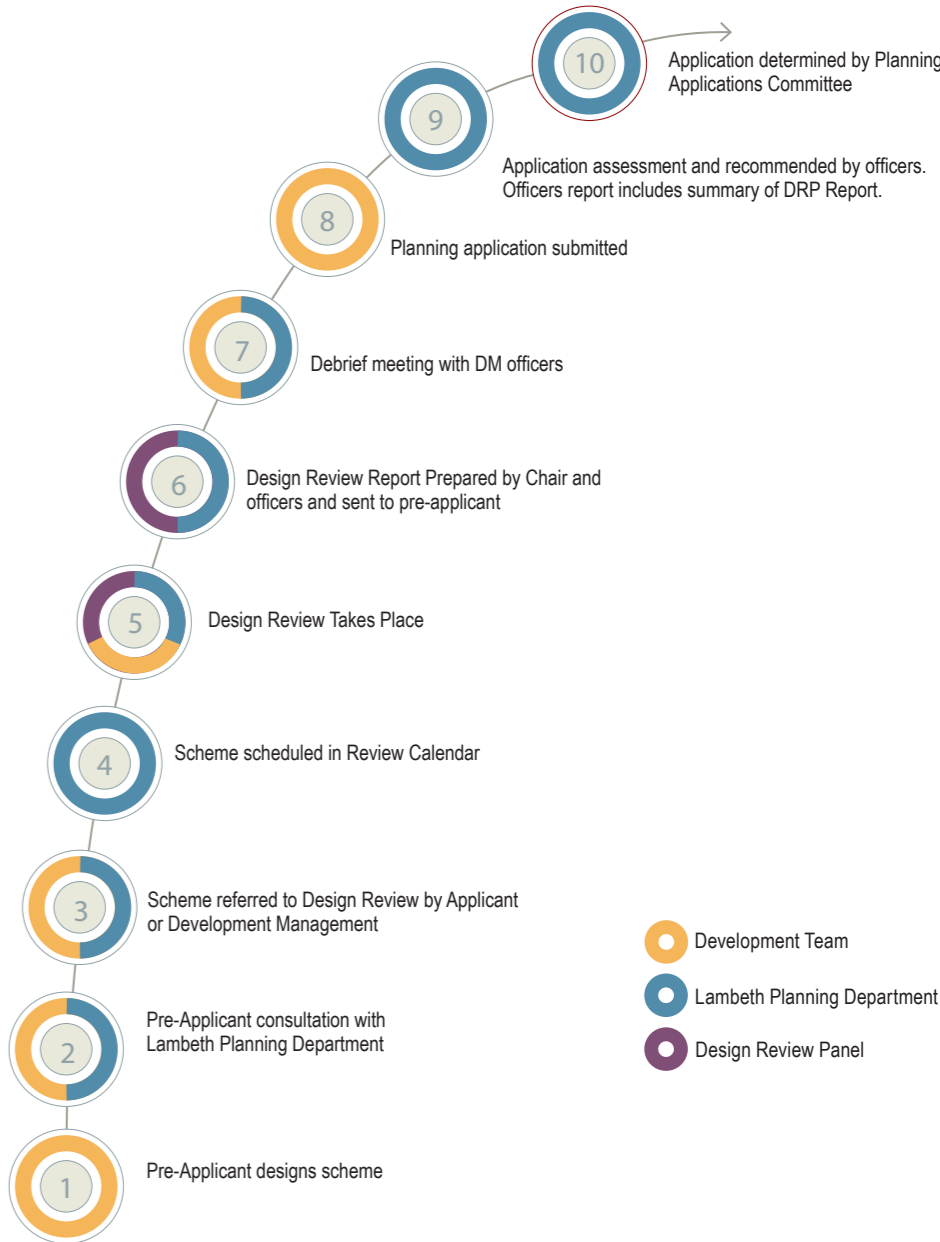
10
Application determined by Planning Applications Committee

9
Application assessment and recommended by officers. Officers report includes summary of DRP Report.

8
Planning application submitted

7
Debrief meeting with DM officers

6
Design Review Report Prepared by Chair and officers and sent to pre-applicant

5
Design Review Takes Place

4
Scheme scheduled in Review Calendar

3
Scheme referred to Design Review by Applicant or Development Management

2
Pre-Applicant consultation with Lambeth Planning Department

1
Pre-Applicant designs scheme

Development Team
Lambeth Planning Department
Design Review Panel